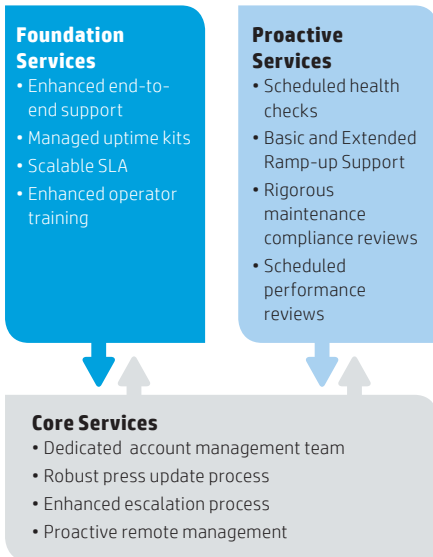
Foundation Services
• Enhanced end-to-end support
• Managed uptime kits
• Scalable SLA
• Enhanced operator training

Proactive Services
• Scheduled health checks
• Basic and Extended Ramp-up Support
• Rigorous maintenance compliance reviews
• Scheduled performance reviews

Core Services
• Dedicated account management team
• Robust press update process
• Enhanced escalation process
• Proactive remote management